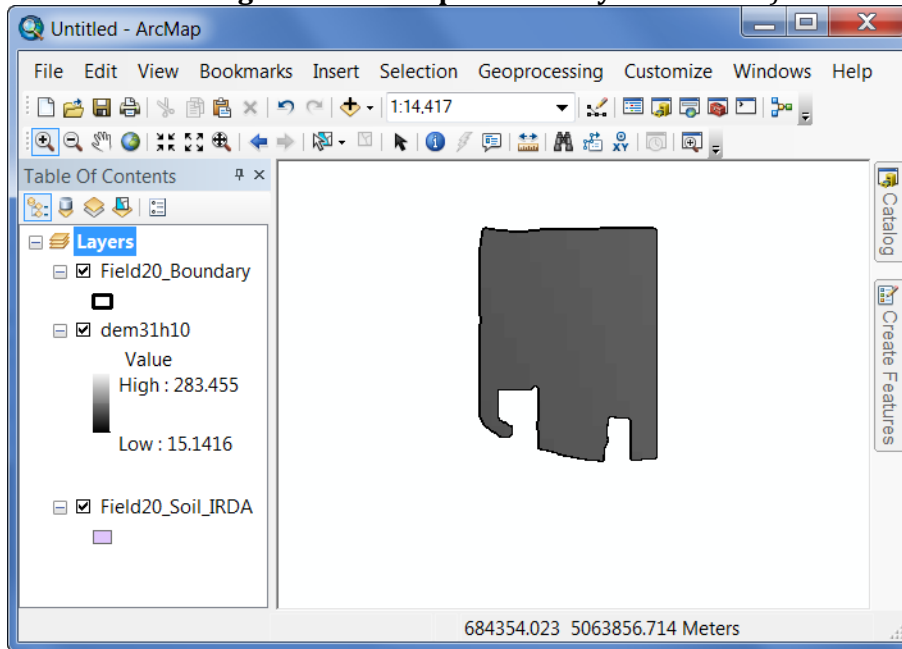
Untitled - ArcMap

File Edit View Bookmarks Insert Selection Geoprocessing Customize Windows Help

1:14,417

Table Of Contents

Layers

Field20_Boundary

dem31h10

Value

High : 283.455

Low : 15.1416

Field20_Soil_IRDA

Catalog

Create Features

684354.023 5063856.714 Meters